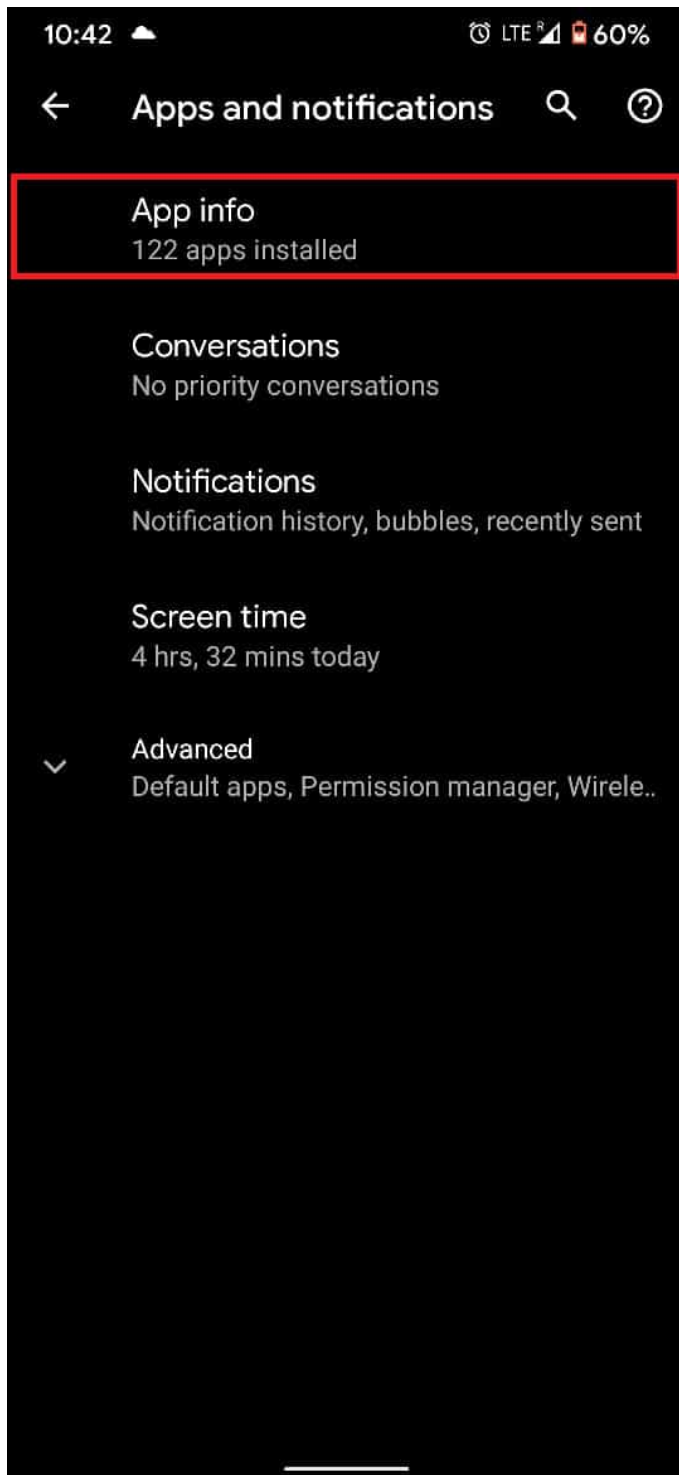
10:42 LTE R 60%

Apps and notifications

App info
122 apps installed

Conversations
No priority conversations

Notifications
Notification history, bubbles, recently sent

Screen time
4 hrs, 32 mins today

Advanced
Default apps, Permission manager, Wirele..